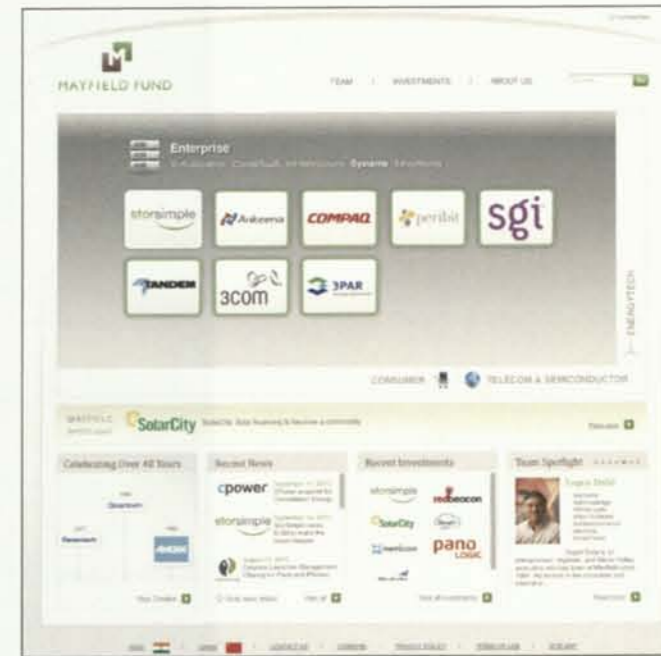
MAYFIELD FUND

TEAM | INVESTMENTS | ABOUT US

Enterprise

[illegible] Dynamo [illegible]

storsimple

Ankeena

COMPAQ

peribit

sgi

TANDEM

3com

3PAR

ENERGYTECH

CONSUMER

TELECOM & SEMICONDUCTOR

MAYFIELD

SolarCity

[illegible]

Celebrating Over 40 Years

Genentech

Recent News

cpower

storsimple

Recent Investments

storsimple

redbeacon

SolarCity

pano LOGIC

Team Spotlight

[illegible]